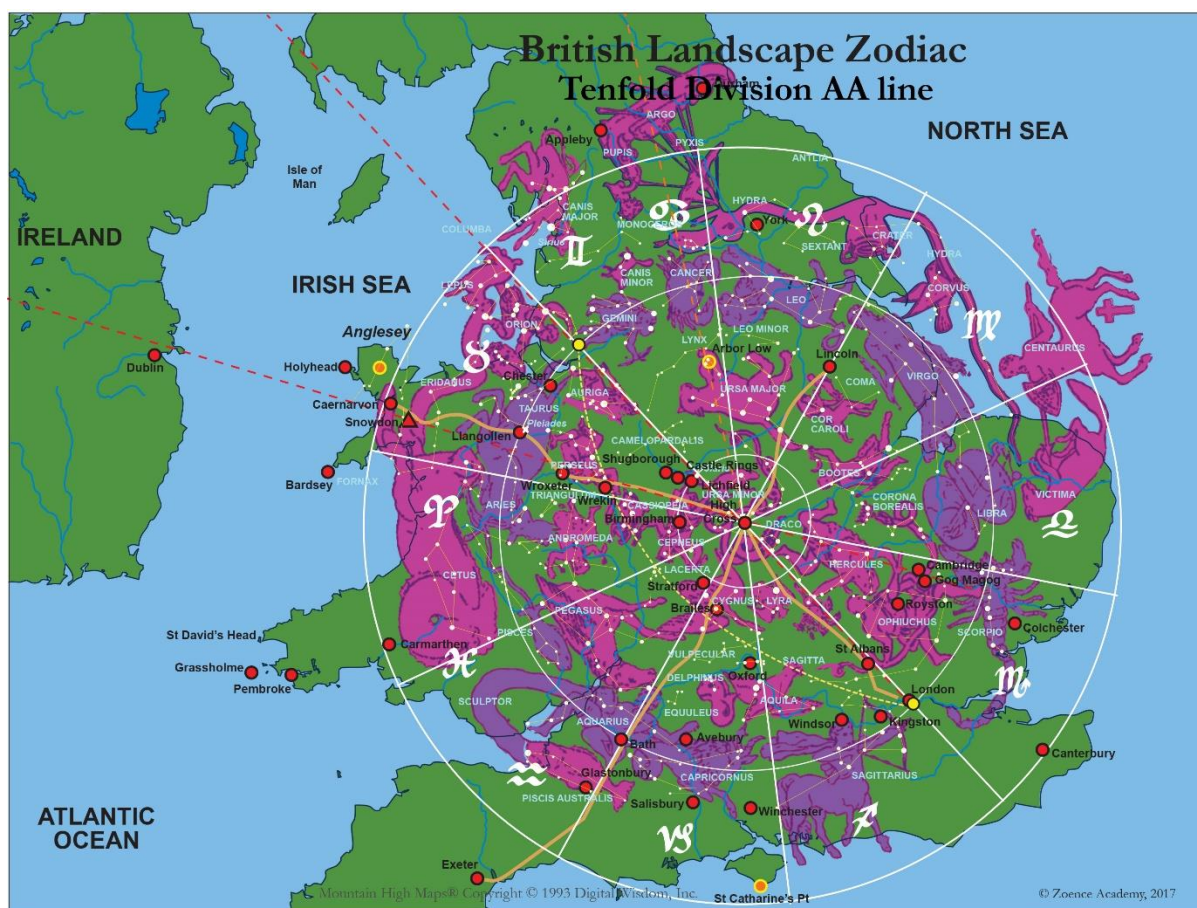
British Landscape Zodiac
Tenfold Division AA line

NORTH SEA

IRELAND

IRISH SEA

Isle of Man

ATLANTIC OCEAN

Anglesey

Appleby
ARGO
PUPIS
PYXIS
ANTLIA
HYDRA
York
CANIS MAJOR
MONOCEROS
COLUMBA
SEXTANT
CRATER
HYDRA
CORVUS
CANIS MINOR
CANCER
LEO
LEPUS
ORION
GEMINI
LEO MINOR
LYNX
Arbor Low
Lincoln
CENTAURUS
Dublin
Holyhead
Chester
ERIDANUS
AURIGA
URSA MAJOR
COMA
VIRGO
Caernarvon
Snowdon
TAURUS
Pleiades
Llangollen
COR CAROLI
CAMELOPARDALIS
Shugborough
Castle Rings
Lichfield
PERSEUS
Wroxeter
Wrekin
URSA MINOR
High Cross
BOOTES
Bardsey
FORNAX
TRIANGULUM
CASSIOPEIA
CORONA BOREALIS
VICTIMA
ARIES
Birmingham
DRACO
LIBRA
CEPHEUS
ANDROMEDA
LACERTA
HERCULES
Cambridge
Gog Magog
CETUS
Stratford
Brailes
CYGNUS
LYRA
Royston
PEGASUS
OPHIUCHUS
SCORPIO
Colchester
St David's Head
Carmarthen
PISCES
VULPECULAR
SAGITTA
St Albans
Grassholme
Pembroke
Oxford
DELPHINUS
London
SCULPTOR
AQUILA
EQUULEUS
Windsor
Kingston
AQUARIUS
Bath
Avebury
Canterbury
Glastonbury
CAPRICORNUS
SAGITTARIUS
PISCIS AUSTRALIS
Salisbury
Winchester
Exeter
St Catharine's Pt

Mountain High Maps® Copyright © 1993 Digital Wisdom, Inc.
© Zoence Academy, 2017